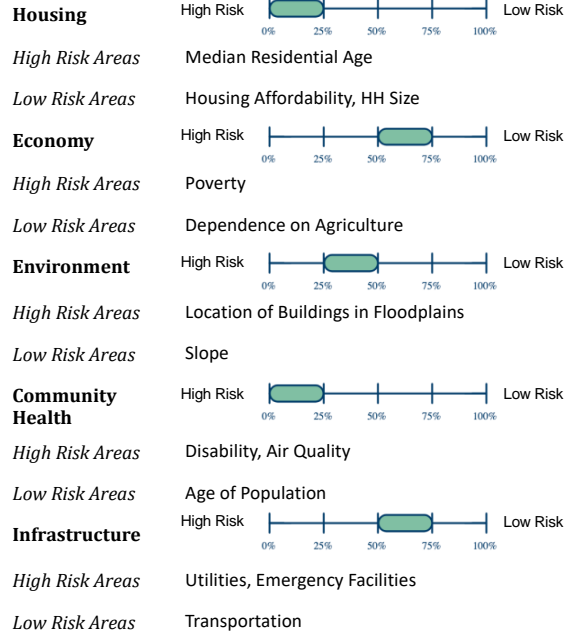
Housing

High Risk 0% 25% 50% 75% 100% Low Risk

High Risk Areas Median Residential Age

Low Risk Areas Housing Affordability, HH Size

Economy

High Risk 0% 25% 50% 75% 100% Low Risk

High Risk Areas Poverty

Low Risk Areas Dependence on Agriculture

Environment

High Risk 0% 25% 50% 75% 100% Low Risk

High Risk Areas Location of Buildings in Floodplains

Low Risk Areas Slope

Community Health

High Risk 0% 25% 50% 75% 100% Low Risk

High Risk Areas Disability, Air Quality

Low Risk Areas Age of Population

Infrastructure

High Risk 0% 25% 50% 75% 100% Low Risk

High Risk Areas Utilities, Emergency Facilities

Low Risk Areas Transportation